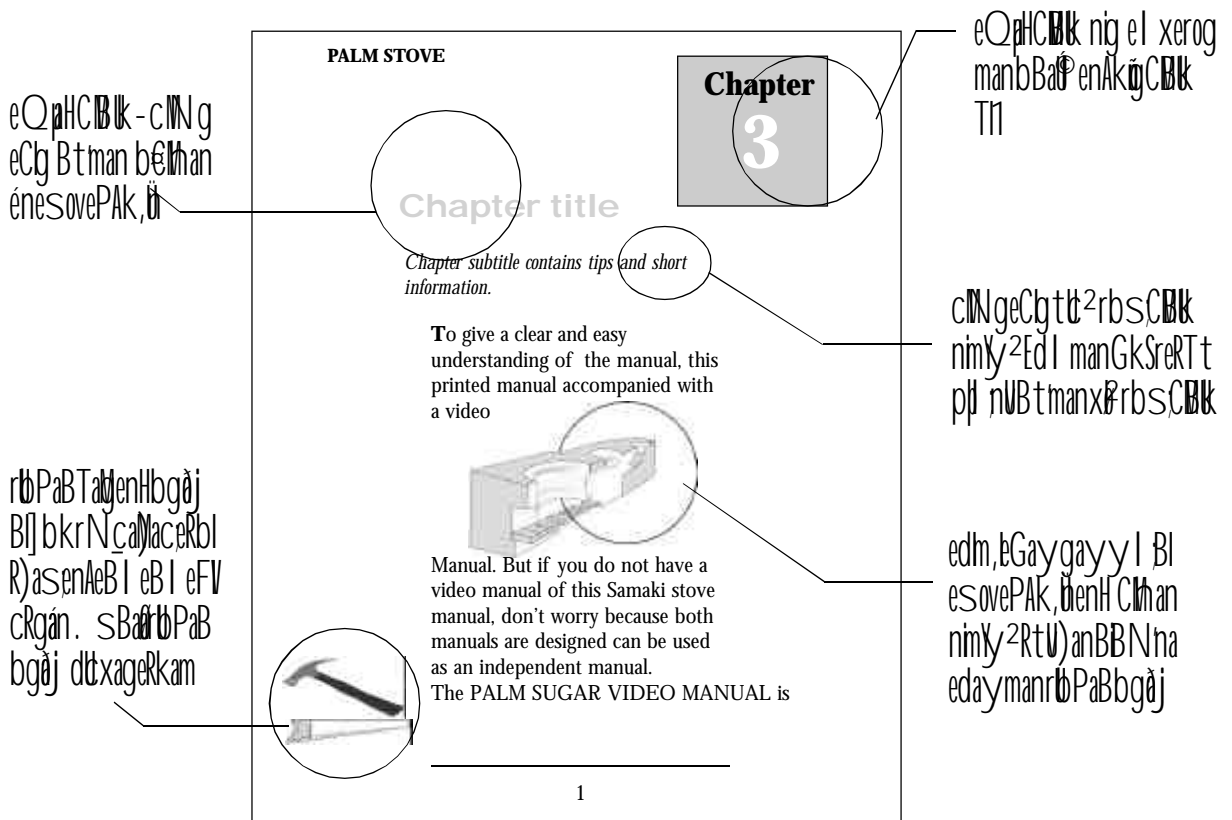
eQpHCBk-cNg eCg Btman bEhan énesovePAk,h

PALM STOVE

Chapter

3

eQpHCBk nig el xerog manbBa enAkgCBk Tl1

Chapter title

Chapter subtitle contains tips and short information.

cNgeCgtt²rbsCBk nimy²Ed l manGksreRTt pl nUBtmanxB rbsCBk

To give a clear and easy understanding of the manual, this printed manual accompanied with a video

rbPaBTayenHbgàj Bl]bkrN_caMaceRbl R)asenAeBl eBl eFV cRgán. sBaTbPaB bgàj dtxageRkam

Manual. But if you do not have a video manual of this Samaki stove manual, don't worry because both manuals are designed can be used as an independent manual.
The PALM SUGAR VIDEO MANUAL is

edm,eGaygayyl Bl esovePAk,henHCkhan nimy²RtU)anBBNna edaymanrbPaBbgàj

1